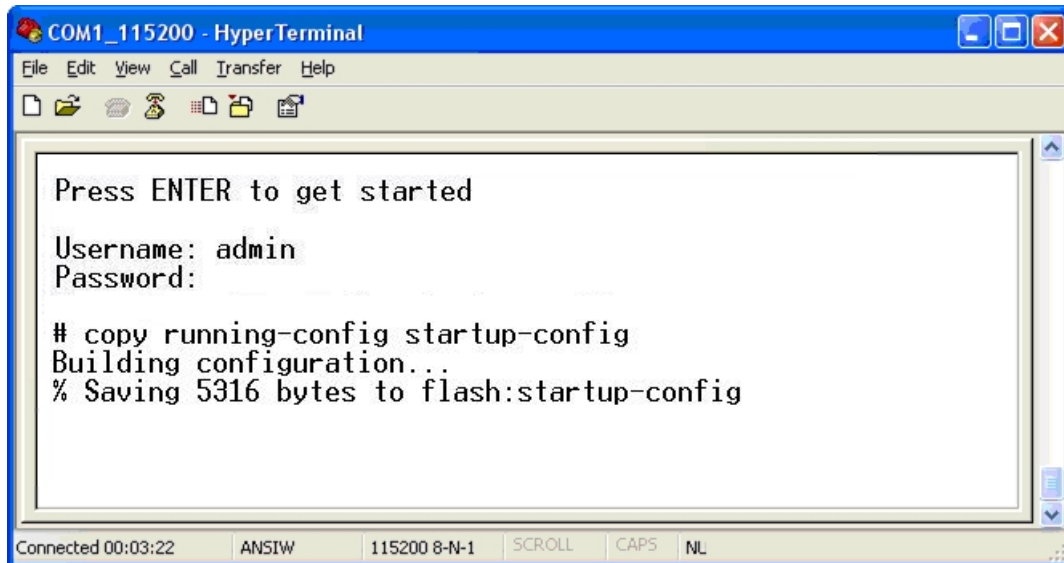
COM1_115200 - HyperTerminal

File Edit View Call Transfer Help

Press ENTER to get started

Username: admin
Password:

# copy running-config startup-config
Building configuration...
% Saving 5316 bytes to flash:startup-config

Connected 00:03:22 ANSIW 115200 8-N-1 SCROLL CAPS NUM